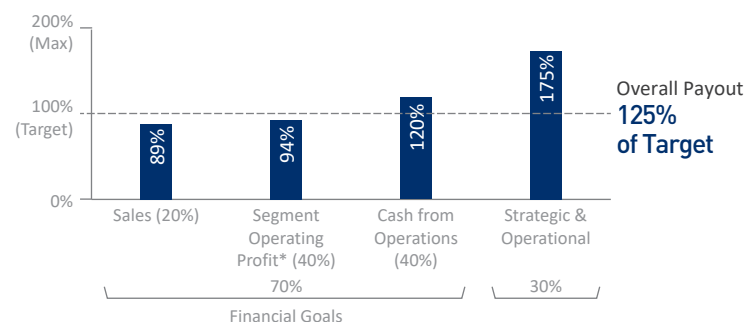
200%
(Max)

100%
(Target)

0%

89%
94%
120%
175%

Overall Payout
125%
of Target

Sales (20%)
Segment Operating Profit* (40%)
Cash from Operations (40%)
Strategic & Operational

70%
30%

Financial Goals